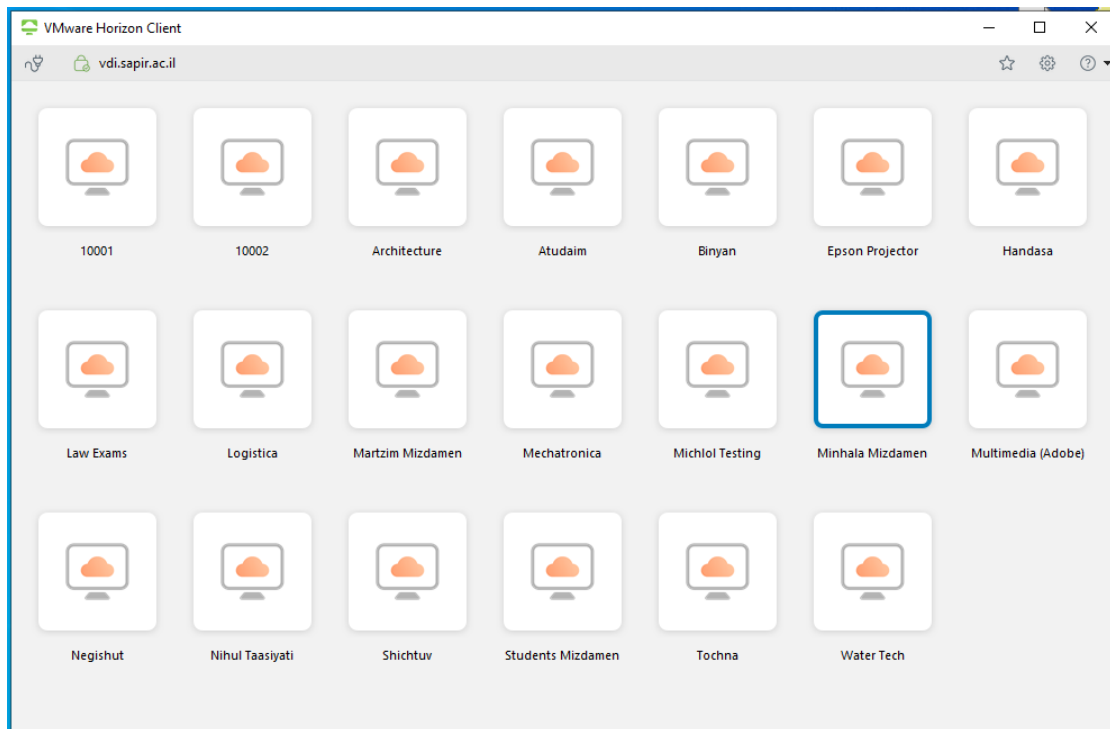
VMware Horizon Client

vdi.sapir.ac.il

10001

10002

Architecture

Atudaim

Binyan

Epson Projector

Handasa

Law Exams

Logistica

Martzim Mizdamen

Mechatronica

Michlol Testing

Minhala Mizdamen

Multimedia (Adobe)

Negishut

Nihul Taasiyati

Shichtuv

Students Mizdamen

Tochna

Water Tech